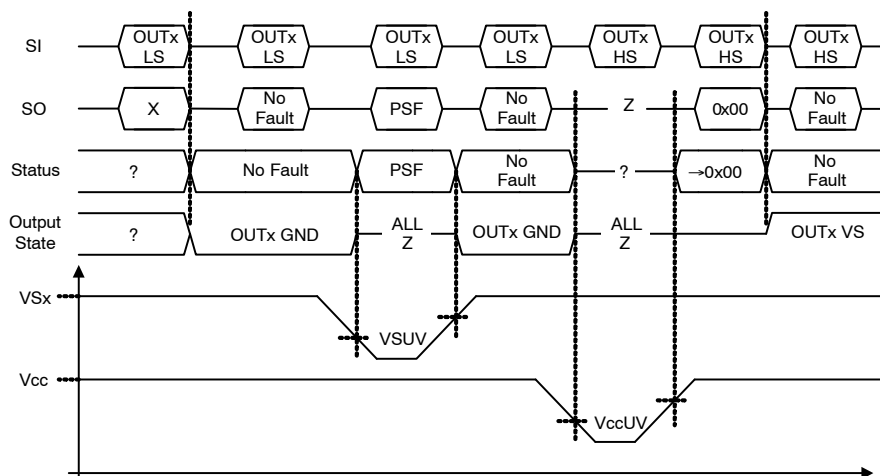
SI
OUTx LS
OUTx LS
OUTx LS
OUTx LS
OUTx HS
OUTx HS
OUTx HS

SO
X
No Fault
PSF
No Fault
Z
0x00
No Fault

Status
?
No Fault
PSF
No Fault
?
→0x00
No Fault

Output State
?
OUTx GND
ALL Z
OUTx GND
ALL Z
OUTx VS

VSx
VSUV
Vcc
VccUV